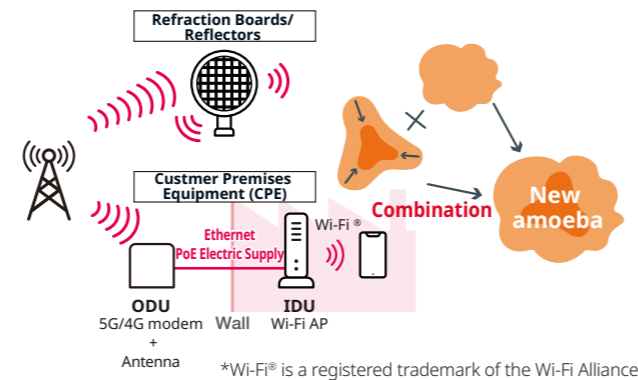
Refraction Boards/ Reflectors

Custmer Premises Equipment (CPE)

Ethernet
PoE Electric Supply

Wi-Fi ®

ODU
5G/4G modem
+
Antenna

Wall

IDU
Wi-Fi AP

Combination

New amoeba

*Wi-Fi® is a registered trademark of the Wi-Fi Alliance